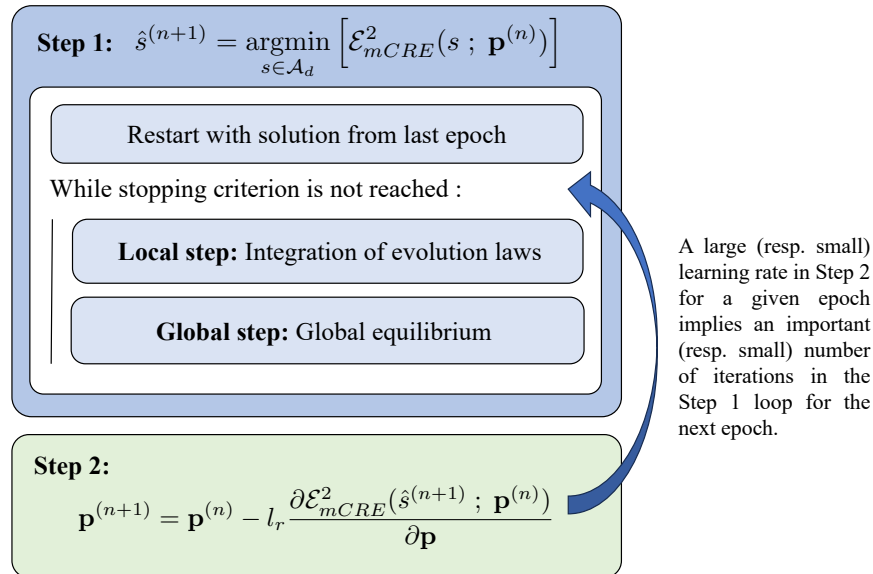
**Step 1:** $\hat{s}^{(n+1)} = \underset{s \in \mathcal{A}_d}{\operatorname{argmin}} \left[ \mathcal{E}^2_{mCRE}(s \; ; \; \mathbf{p}^{(n)}) \right]$

Restart with solution from last epoch

While stopping criterion is not reached :

**Local step:** Integration of evolution laws

**Global step:** Global equilibrium

A large (resp. small) learning rate in Step 2 for a given epoch implies an important (resp. small) number of iterations in the Step 1 loop for the next epoch.

**Step 2:**

$\mathbf{p}^{(n+1)} = \mathbf{p}^{(n)} - l_r \frac{\partial \mathcal{E}^2_{mCRE}(\hat{s}^{(n+1)} \; ; \; \mathbf{p}^{(n)})}{\partial \mathbf{p}}$